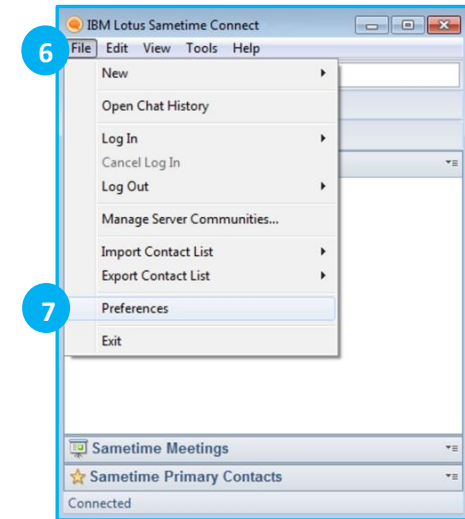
IBM Lotus Sametime Connect

6

File Edit View Tools Help

New

Open Chat History

Log In

Cancel Log In

Log Out

Manage Server Communities...

Import Contact List

Export Contact List

7

Preferences

Exit

Sametime Meetings

Sametime Primary Contacts

Connected